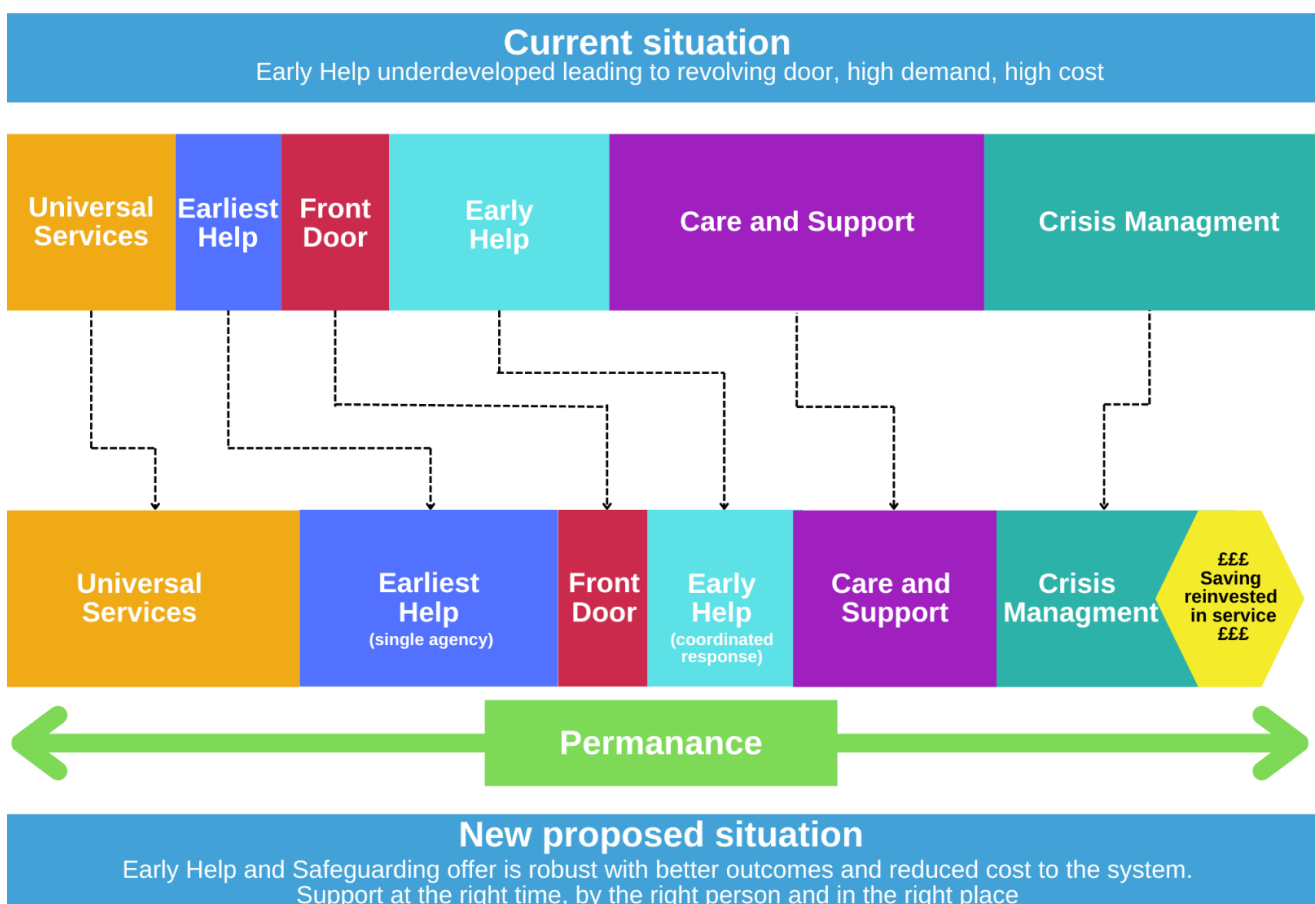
Current situation
Early Help underdeveloped leading to revolving door, high demand, high cost

Universal Services

Earliest Help

Front Door

Early Help

Care and Support

Crisis Managment

Universal Services

Earliest Help
(single agency)

Front Door

Early Help
(coordinated response)

Care and Support

Crisis Managment

£££
Saving reinvested in service
£££

Permanance

New proposed situation
Early Help and Safeguarding offer is robust with better outcomes and reduced cost to the system.
Support at the right time, by the right person and in the right place